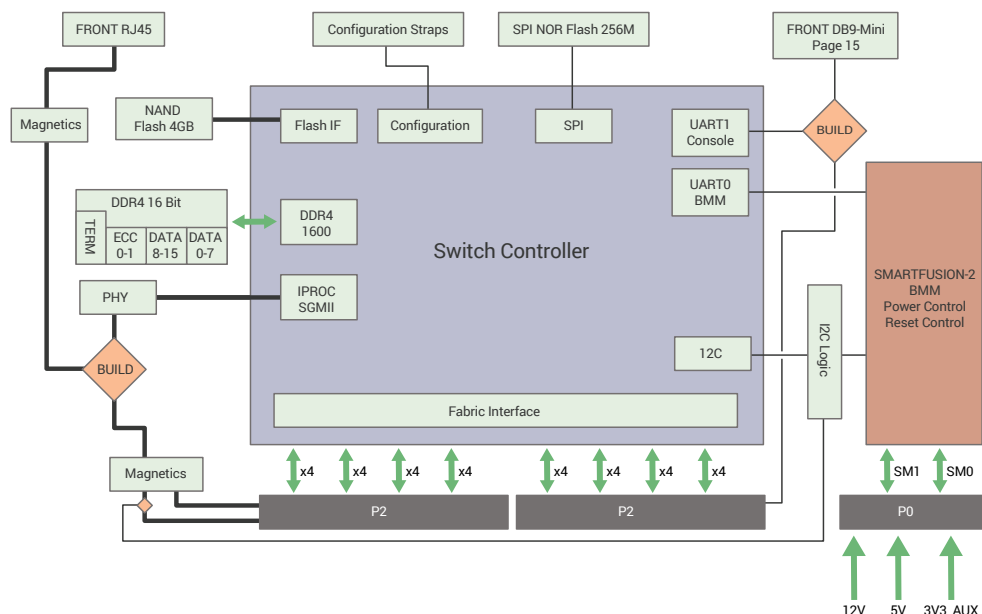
FRONT RJ45

Configuration Straps

SPI NOR Flash 256M

FRONT DB9-Mini
Page 15

Magnetics

NAND
Flash 4GB

Flash IF

Configuration

SPI

UART1
Console

BUILD

UART0
BMM

DDR4 16 Bit

TERM

ECC
0-1

DATA
8-15

DATA
0-7

DDR4
1600

Switch Controller

PHY

IPROC
SGMII

SMARTFUSION-2
BMM
Power Control
Reset Control

I2C Logic

BUILD

12C

Fabric Interface

Magnetics

x4

x4

x4

x4

x4

x4

x4

x4

SM1

SM0

P2

P2

P0

12V

5V

3V3_AUX